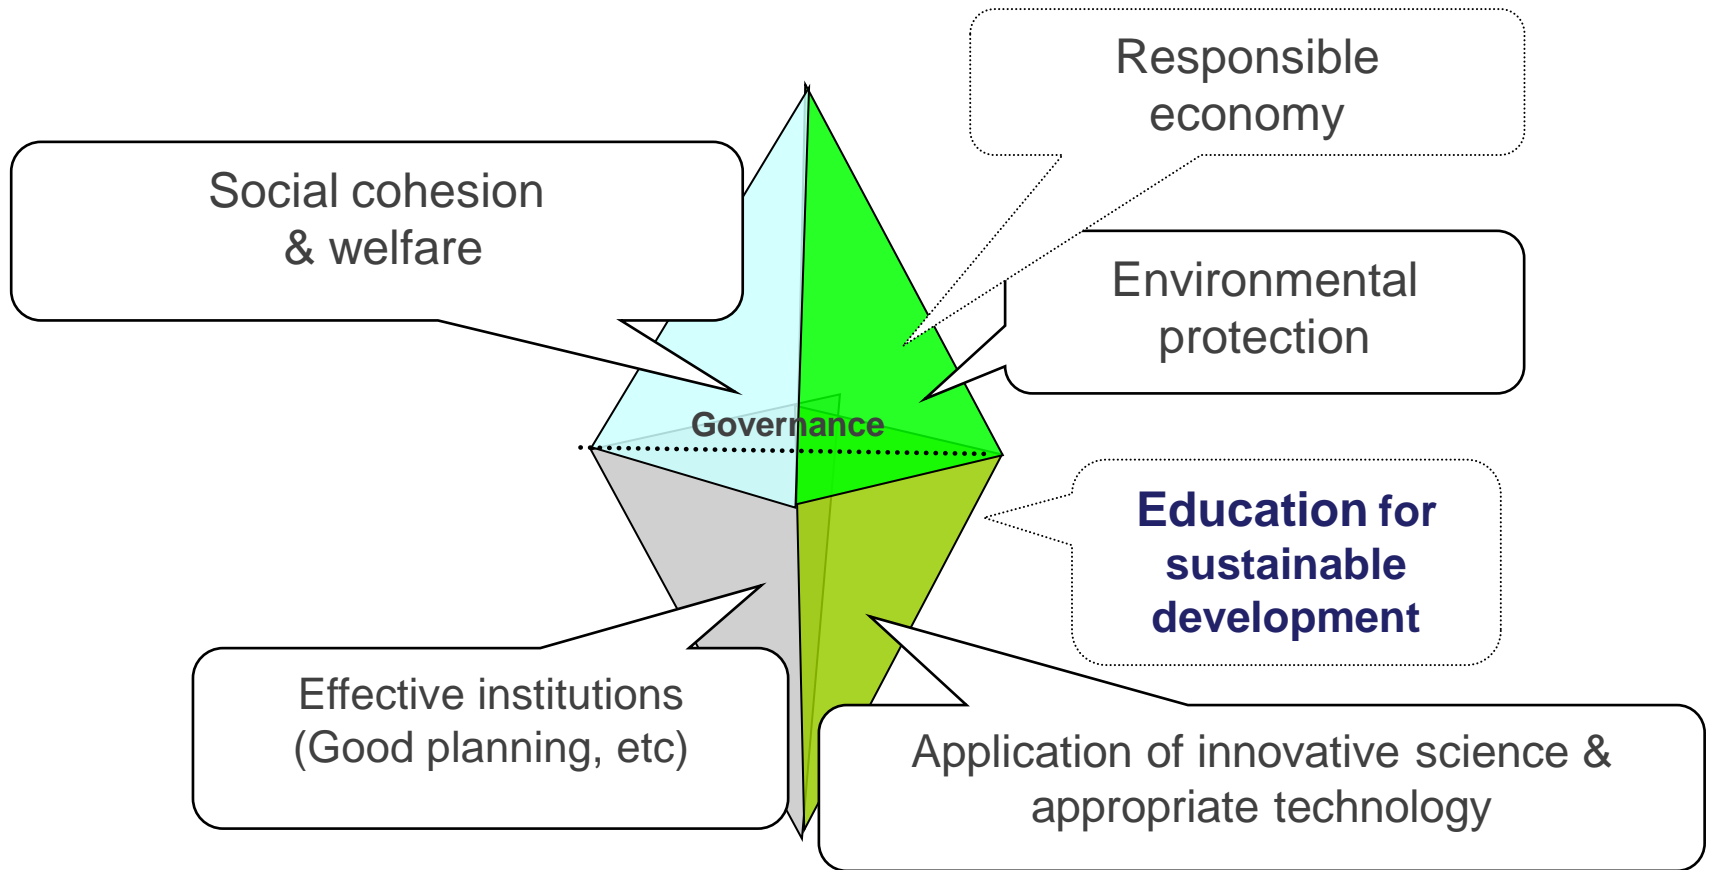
Responsible economy

Social cohesion & welfare

Environmental protection

Governance

Education for sustainable development

Effective institutions (Good planning, etc)

Application of innovative science & appropriate technology